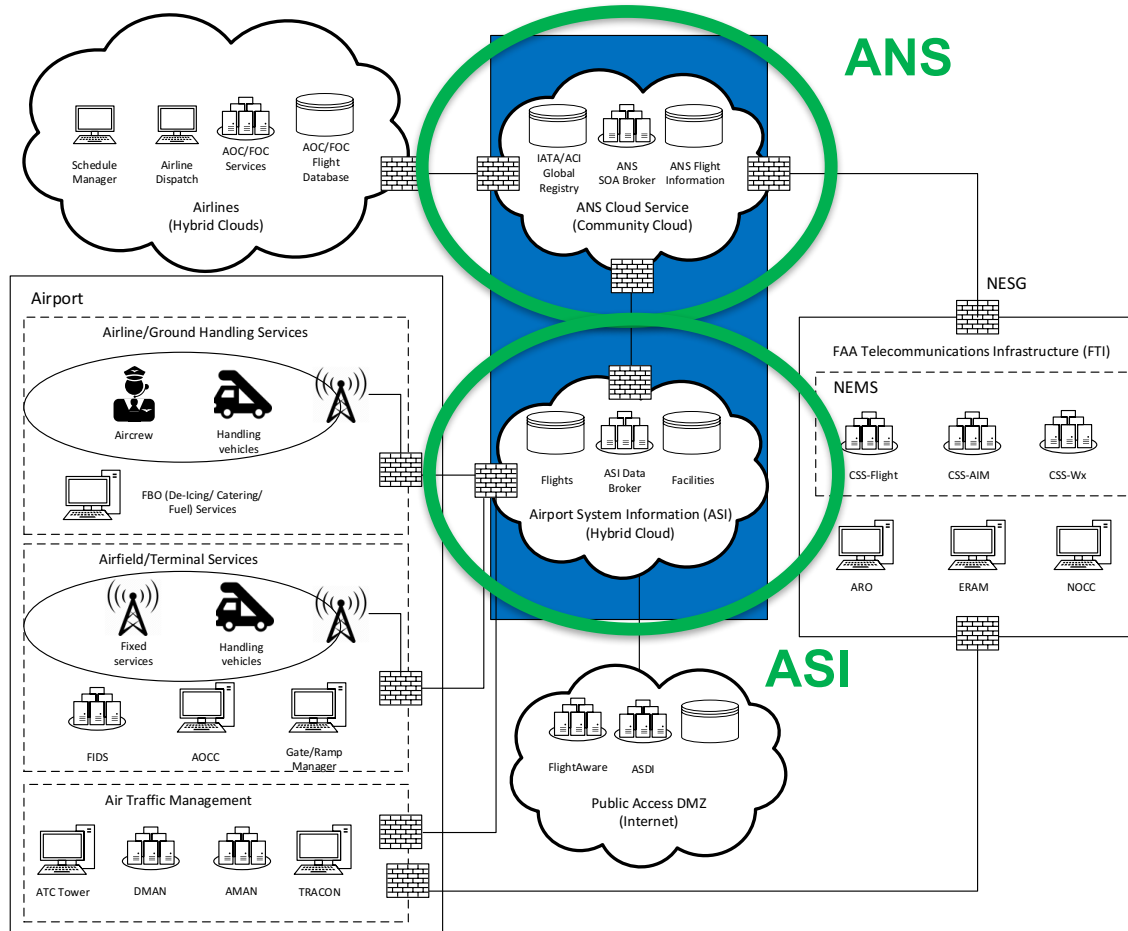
ANS

Schedule Manager
Airline Dispatch
AOC/FOC Services
AOC/FOC Flight Database
Airlines (Hybrid Clouds)

IATA/ACI Global Registry
ANS SOA Broker
ANS Flight Information
ANS Cloud Service (Community Cloud)

NESG

Airport

Airline/Ground Handling Services
Aircrew
Handling vehicles
FBO (De-Icing/ Catering/ Fuel) Services

Flights
ASI Data Broker
Facilities
Airport System Information (ASI) (Hybrid Cloud)

FAA Telecommunications Infrastructure (FTI)
NEMS
CSS-Flight
CSS-AIM
CSS-Wx
ARO
ERAM
NOCC

Airfield/Terminal Services
Fixed services
Handling vehicles
FIDS
AOCC
Gate/Ramp Manager

ASI

FlightAware
ASDI
Public Access DMZ (Internet)

Air Traffic Management
ATC Tower
DMAN
AMAN
TRACON